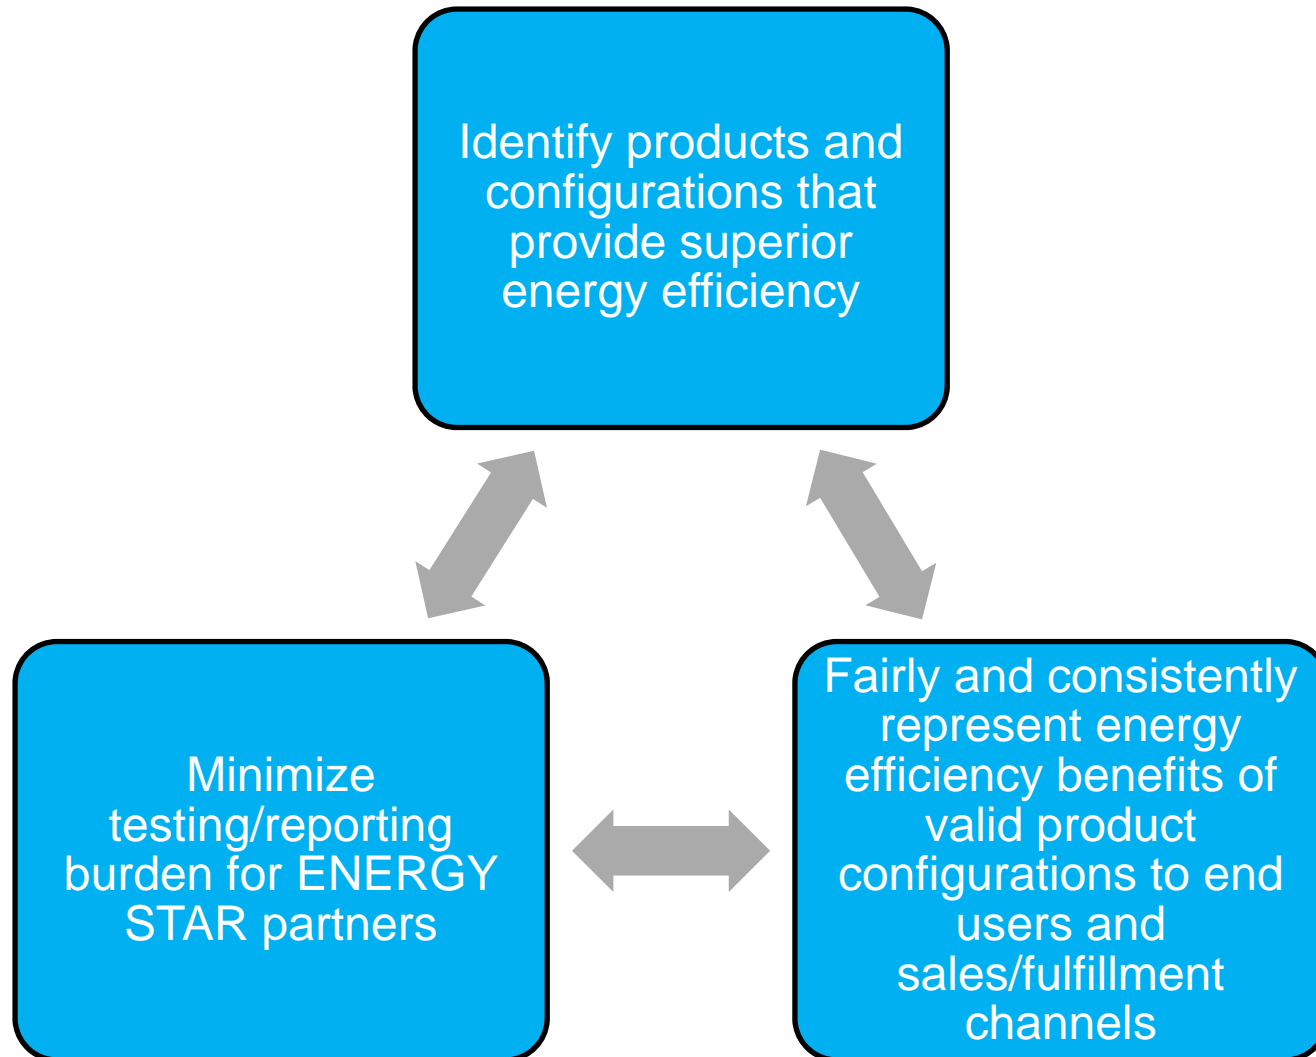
Identify products and configurations that provide superior energy efficiency

Minimize testing/reporting burden for ENERGY STAR partners

Fairly and consistently represent energy efficiency benefits of valid product configurations to end users and sales/fulfillment channels